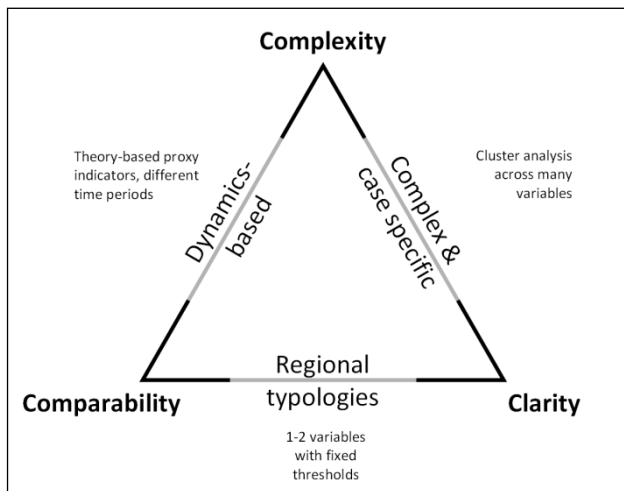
Complexity

Theory-based proxy indicators, different time periods

Dynamics-based

Complex & case specific

Cluster analysis across many variables

Regional typologies

Comparability

Clarity

1-2 variables with fixed thresholds